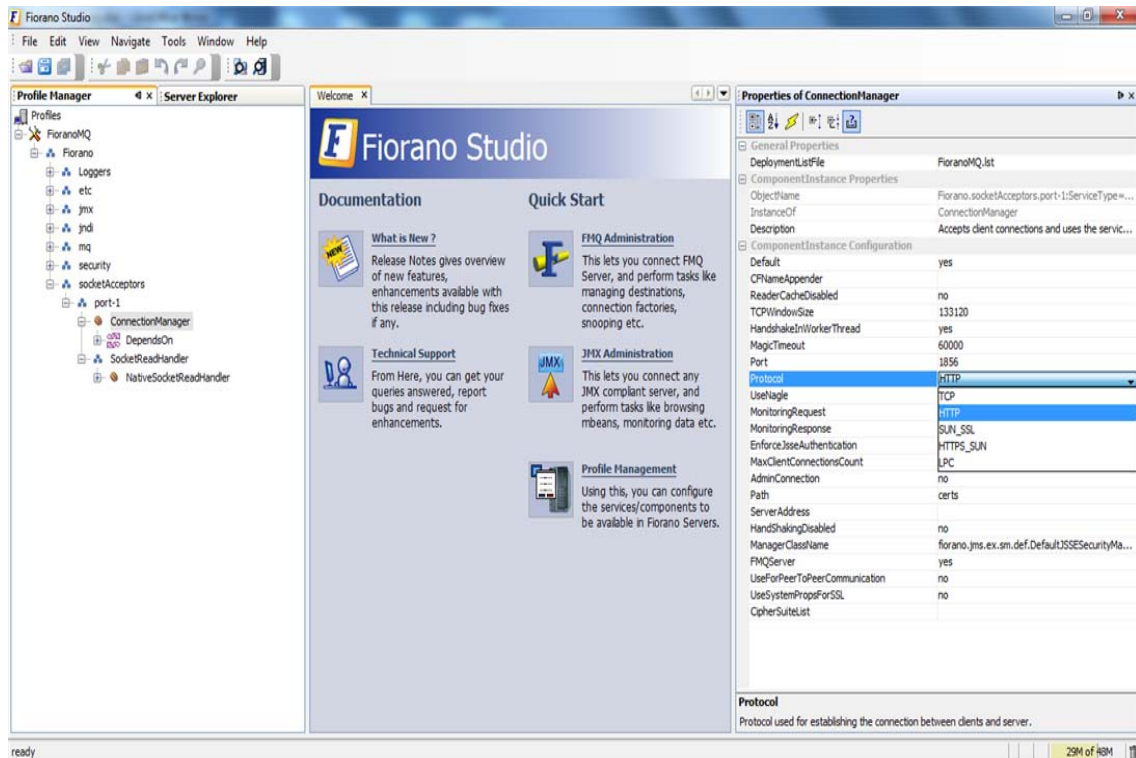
Fiorano Studio

File Edit View Navigate Tools Window Help

Profile Manager | Server Explorer

Profiles
FioranoMQ
Fiorano
Loggers
etc
jmx
jndi
mq
security
socketAcceptors
port-1
ConnectionManager
DependsOn
SocketReadHandler
NativeSocketReadHandler

Welcome ×

Fiorano Studio

Documentation

What is New ?
Release Notes gives overview of new features, enhancements available with this release including bug fixes if any.

Technical Support
From Here, you can get your queries answered, report bugs and request for enhancements.

Quick Start

FMQ Administration
This lets you connect FMQ Server, and perform tasks like managing destinations, connection factories, snooping etc.

JMX Administration
This lets you connect any JMX compliant server, and perform tasks like browsing mbeans, monitoring data etc.

Profile Management
Using this, you can configure the services/components to be available in Fiorano Servers.

Properties of ConnectionManager

| | |
|---|---|
| General Properties | |
| DeploymentListFile | FioranoMQ.lst |
| ComponentInstance Properties | |
| ObjectName | Fiorano.socketAcceptors.port-1:ServiceType=... |
| InstanceOf | ConnectionManager |
| Description | Accepts client connections and uses the servic... |
| ComponentInstance Configuration | |
| Default | yes |
| CFNameAppender | |
| ReaderCacheDisabled | no |
| TCPWindowSize | 133120 |
| HandshakeInWorkerThread | yes |
| MagicTimeout | 60000 |
| Port | 1856 |
| Protocol | HTTP |
| UseNagle | TCP |
| MonitoringRequest | HTTP |
| MonitoringResponse | SUN_SSL |
| EnforceJsseAuthentication | HTTPS_SUN |
| MaxClientConnectionsCount | LPC |
| AdminConnection | no |
| Path | certs |
| ServerAddress | |
| HandShakingDisabled | no |
| ManagerClassName | fiorano.jms.ex.sm.def.DefaultJSSESecurityMa... |
| FMQServer | yes |
| UseForPeerToPeerCommunication | no |
| UseSystemPropsForSSL | no |
| CipherSuiteList | |

Protocol
Protocol used for establishing the connection between clients and server.

ready

29M of 48M